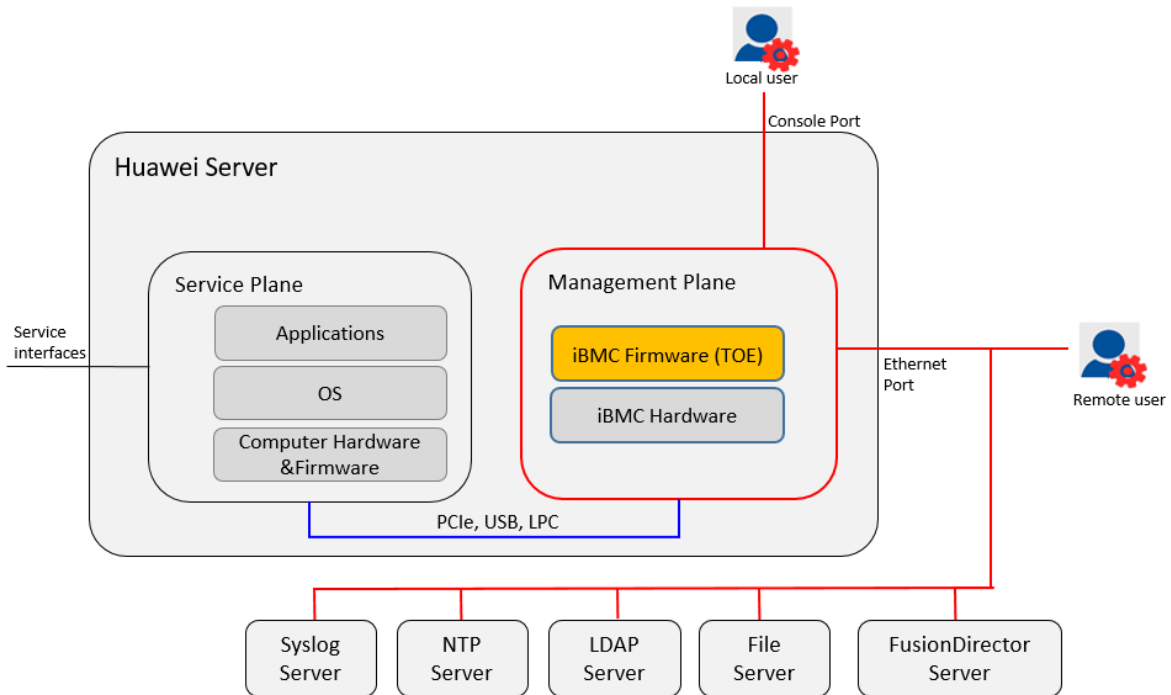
Local user

Console Port

Huawei Server

Service Plane

Applications

OS

Computer Hardware &Firmware

Management Plane

iBMC Firmware (TOE)

iBMC Hardware

Service interfaces

Ethernet Port

Remote user

PCIe, USB, LPC

Syslog Server

NTP Server

LDAP Server

File Server

FusionDirector Server